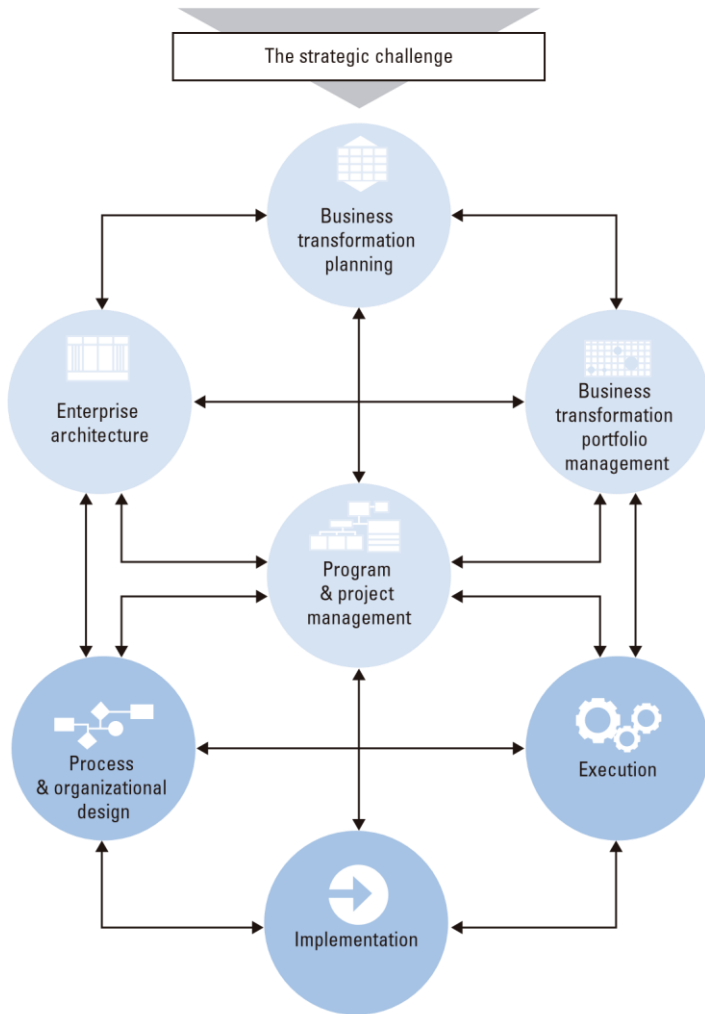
The strategic challenge

Business transformation planning

Enterprise architecture

Business transformation portfolio management

Program & project management

Process & organizational design

Execution

Implementation